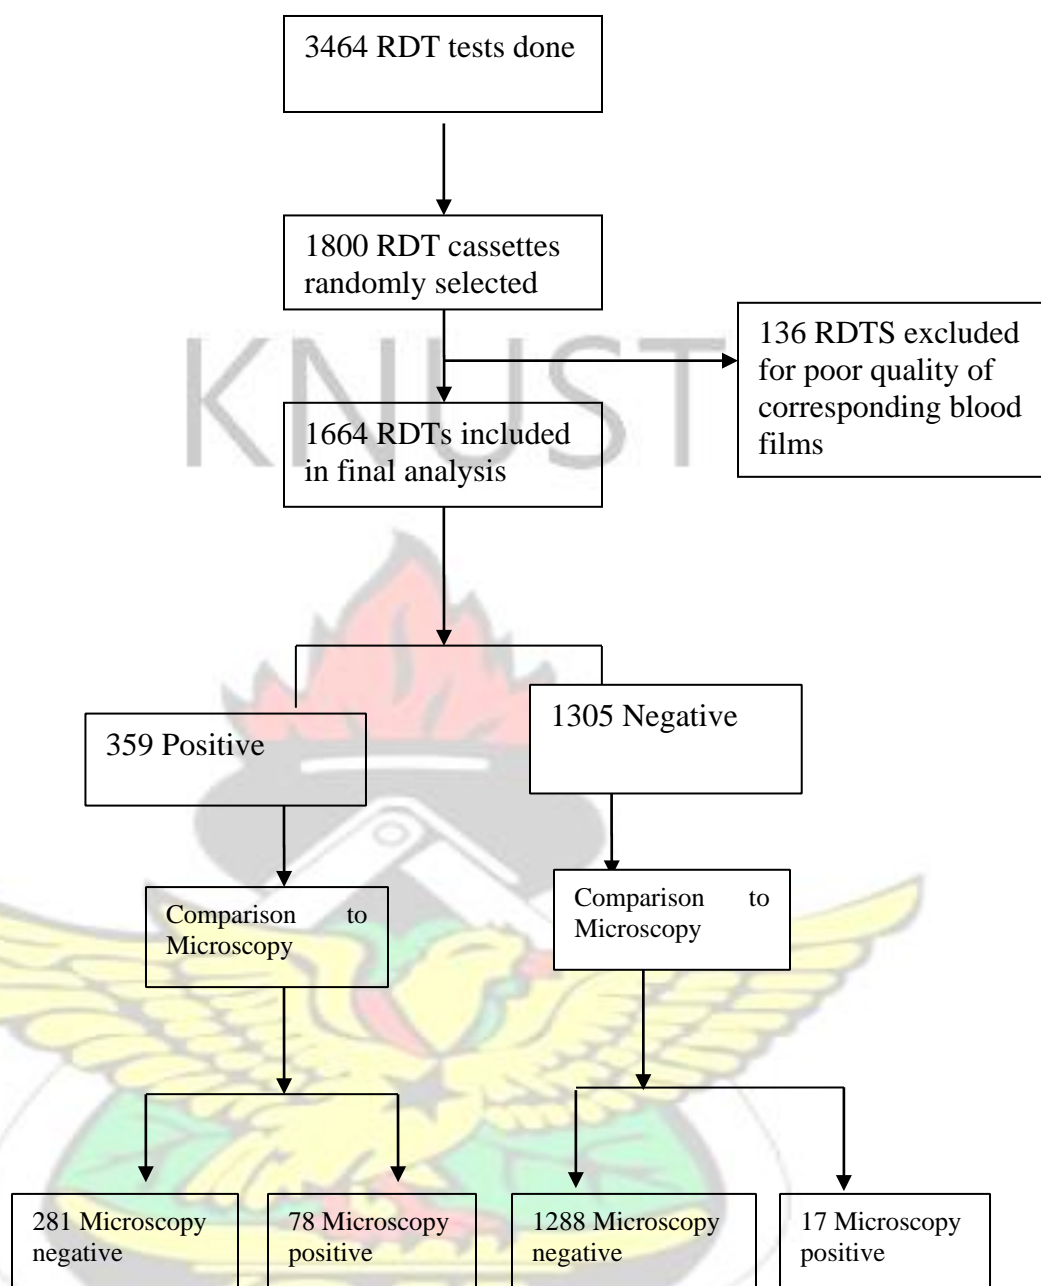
3464 RDT tests done

1800 RDT cassettes randomly selected

136 RDTS excluded for poor quality of corresponding blood films

KNUST

1664 RDTs included in final analysis

359 Positive

1305 Negative

Comparison to Microscopy

Comparison to Microscopy

281 Microscopy negative

78 Microscopy positive

1288 Microscopy negative

17 Microscopy positive